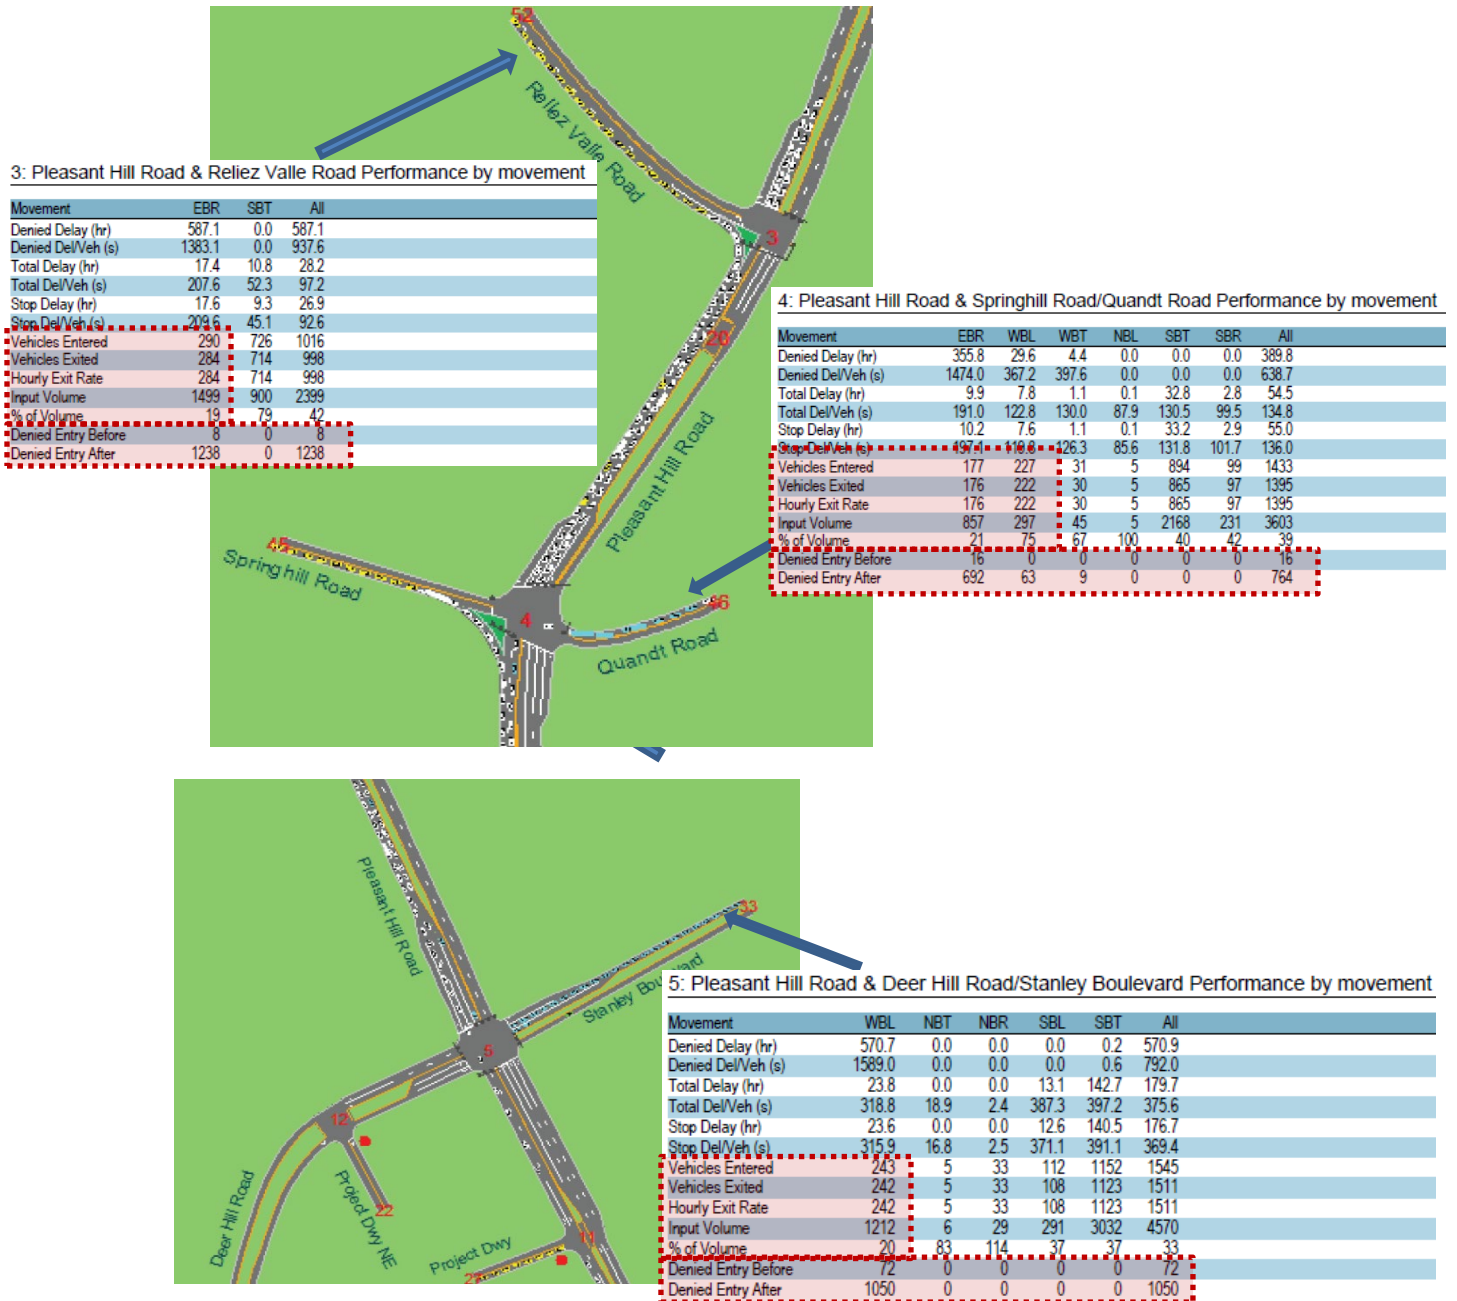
52

Reliez Valle Road

3

3: Pleasant Hill Road & Reliez Valle Road Performance by movement

| Movement | EBR | SBT | All |
|---|---|---|---|
| Denied Delay (hr) | 587.1 | 0.0 | 587.1 |
| Denied Del/Veh (s) | 1383.1 | 0.0 | 937.6 |
| Total Delay (hr) | 17.4 | 10.8 | 28.2 |
| Total Del/Veh (s) | 207.6 | 52.3 | 97.2 |
| Stop Delay (hr) | 17.6 | 9.3 | 26.9 |
| Stop Del/Veh (s) | 209.6 | 45.1 | 92.6 |
| Vehicles Entered | 290 | 726 | 1016 |
| Vehicles Exited | 284 | 714 | 998 |
| Hourly Exit Rate | 284 | 714 | 998 |
| Input Volume | 1499 | 900 | 2399 |
| % of Volume | 19 | 79 | 42 |
| Denied Entry Before | 8 | 0 | 8 |
| Denied Entry After | 1238 | 0 | 1238 |

20

Pleasant Hill Road

4: Pleasant Hill Road & Springhill Road/Quandt Road Performance by movement

| Movement | EBR | WBL | WBT | NBL | SBT | SBR | All |
|---|---|---|---|---|---|---|---|
| Denied Delay (hr) | 355.8 | 29.6 | 4.4 | 0.0 | 0.0 | 0.0 | 389.8 |
| Denied Del/Veh (s) | 1474.0 | 367.2 | 397.6 | 0.0 | 0.0 | 0.0 | 638.7 |
| Total Delay (hr) | 9.9 | 7.8 | 1.1 | 0.1 | 32.8 | 2.8 | 54.5 |
| Total Del/Veh (s) | 191.0 | 122.8 | 130.0 | 87.9 | 130.5 | 99.5 | 134.8 |
| Stop Delay (hr) | 10.2 | 7.6 | 1.1 | 0.1 | 33.2 | 2.9 | 55.0 |
| Stop Del/Veh (s) | 197.1 | 119.8 | 126.3 | 85.6 | 131.8 | 101.7 | 136.0 |
| Vehicles Entered | 177 | 227 | 31 | 5 | 894 | 99 | 1433 |
| Vehicles Exited | 176 | 222 | 30 | 5 | 865 | 97 | 1395 |
| Hourly Exit Rate | 176 | 222 | 30 | 5 | 865 | 97 | 1395 |
| Input Volume | 857 | 297 | 45 | 5 | 2168 | 231 | 3603 |
| % of Volume | 21 | 75 | 67 | 100 | 40 | 42 | 39 |
| Denied Entry Before | 16 | 0 | 0 | 0 | 0 | 0 | 16 |
| Denied Entry After | 692 | 63 | 9 | 0 | 0 | 0 | 764 |

45

Springhill Road

4

46

Quandt Road

Pleasant Hill Road

33

Stanley Boulevard

5

12

Deer Hill Road

Project Dwy NE

22

Project Dwy

11

5: Pleasant Hill Road & Deer Hill Road/Stanley Boulevard Performance by movement

| Movement | WBL | NBT | NBR | SBL | SBT | All |
|---|---|---|---|---|---|---|
| Denied Delay (hr) | 570.7 | 0.0 | 0.0 | 0.0 | 0.2 | 570.9 |
| Denied Del/Veh (s) | 1589.0 | 0.0 | 0.0 | 0.0 | 0.6 | 792.0 |
| Total Delay (hr) | 23.8 | 0.0 | 0.0 | 13.1 | 142.7 | 179.7 |
| Total Del/Veh (s) | 318.8 | 18.9 | 2.4 | 387.3 | 397.2 | 375.6 |
| Stop Delay (hr) | 23.6 | 0.0 | 0.0 | 12.6 | 140.5 | 176.7 |
| Stop Del/Veh (s) | 315.9 | 16.8 | 2.5 | 371.1 | 391.1 | 369.4 |
| Vehicles Entered | 243 | 5 | 33 | 112 | 1152 | 1545 |
| Vehicles Exited | 242 | 5 | 33 | 108 | 1123 | 1511 |
| Hourly Exit Rate | 242 | 5 | 33 | 108 | 1123 | 1511 |
| Input Volume | 1212 | 6 | 29 | 291 | 3032 | 4570 |
| % of Volume | 20 | 83 | 114 | 37 | 37 | 33 |
| Denied Entry Before | 72 | 0 | 0 | 0 | 0 | 72 |
| Denied Entry After | 1050 | 0 | 0 | 0 | 0 | 1050 |